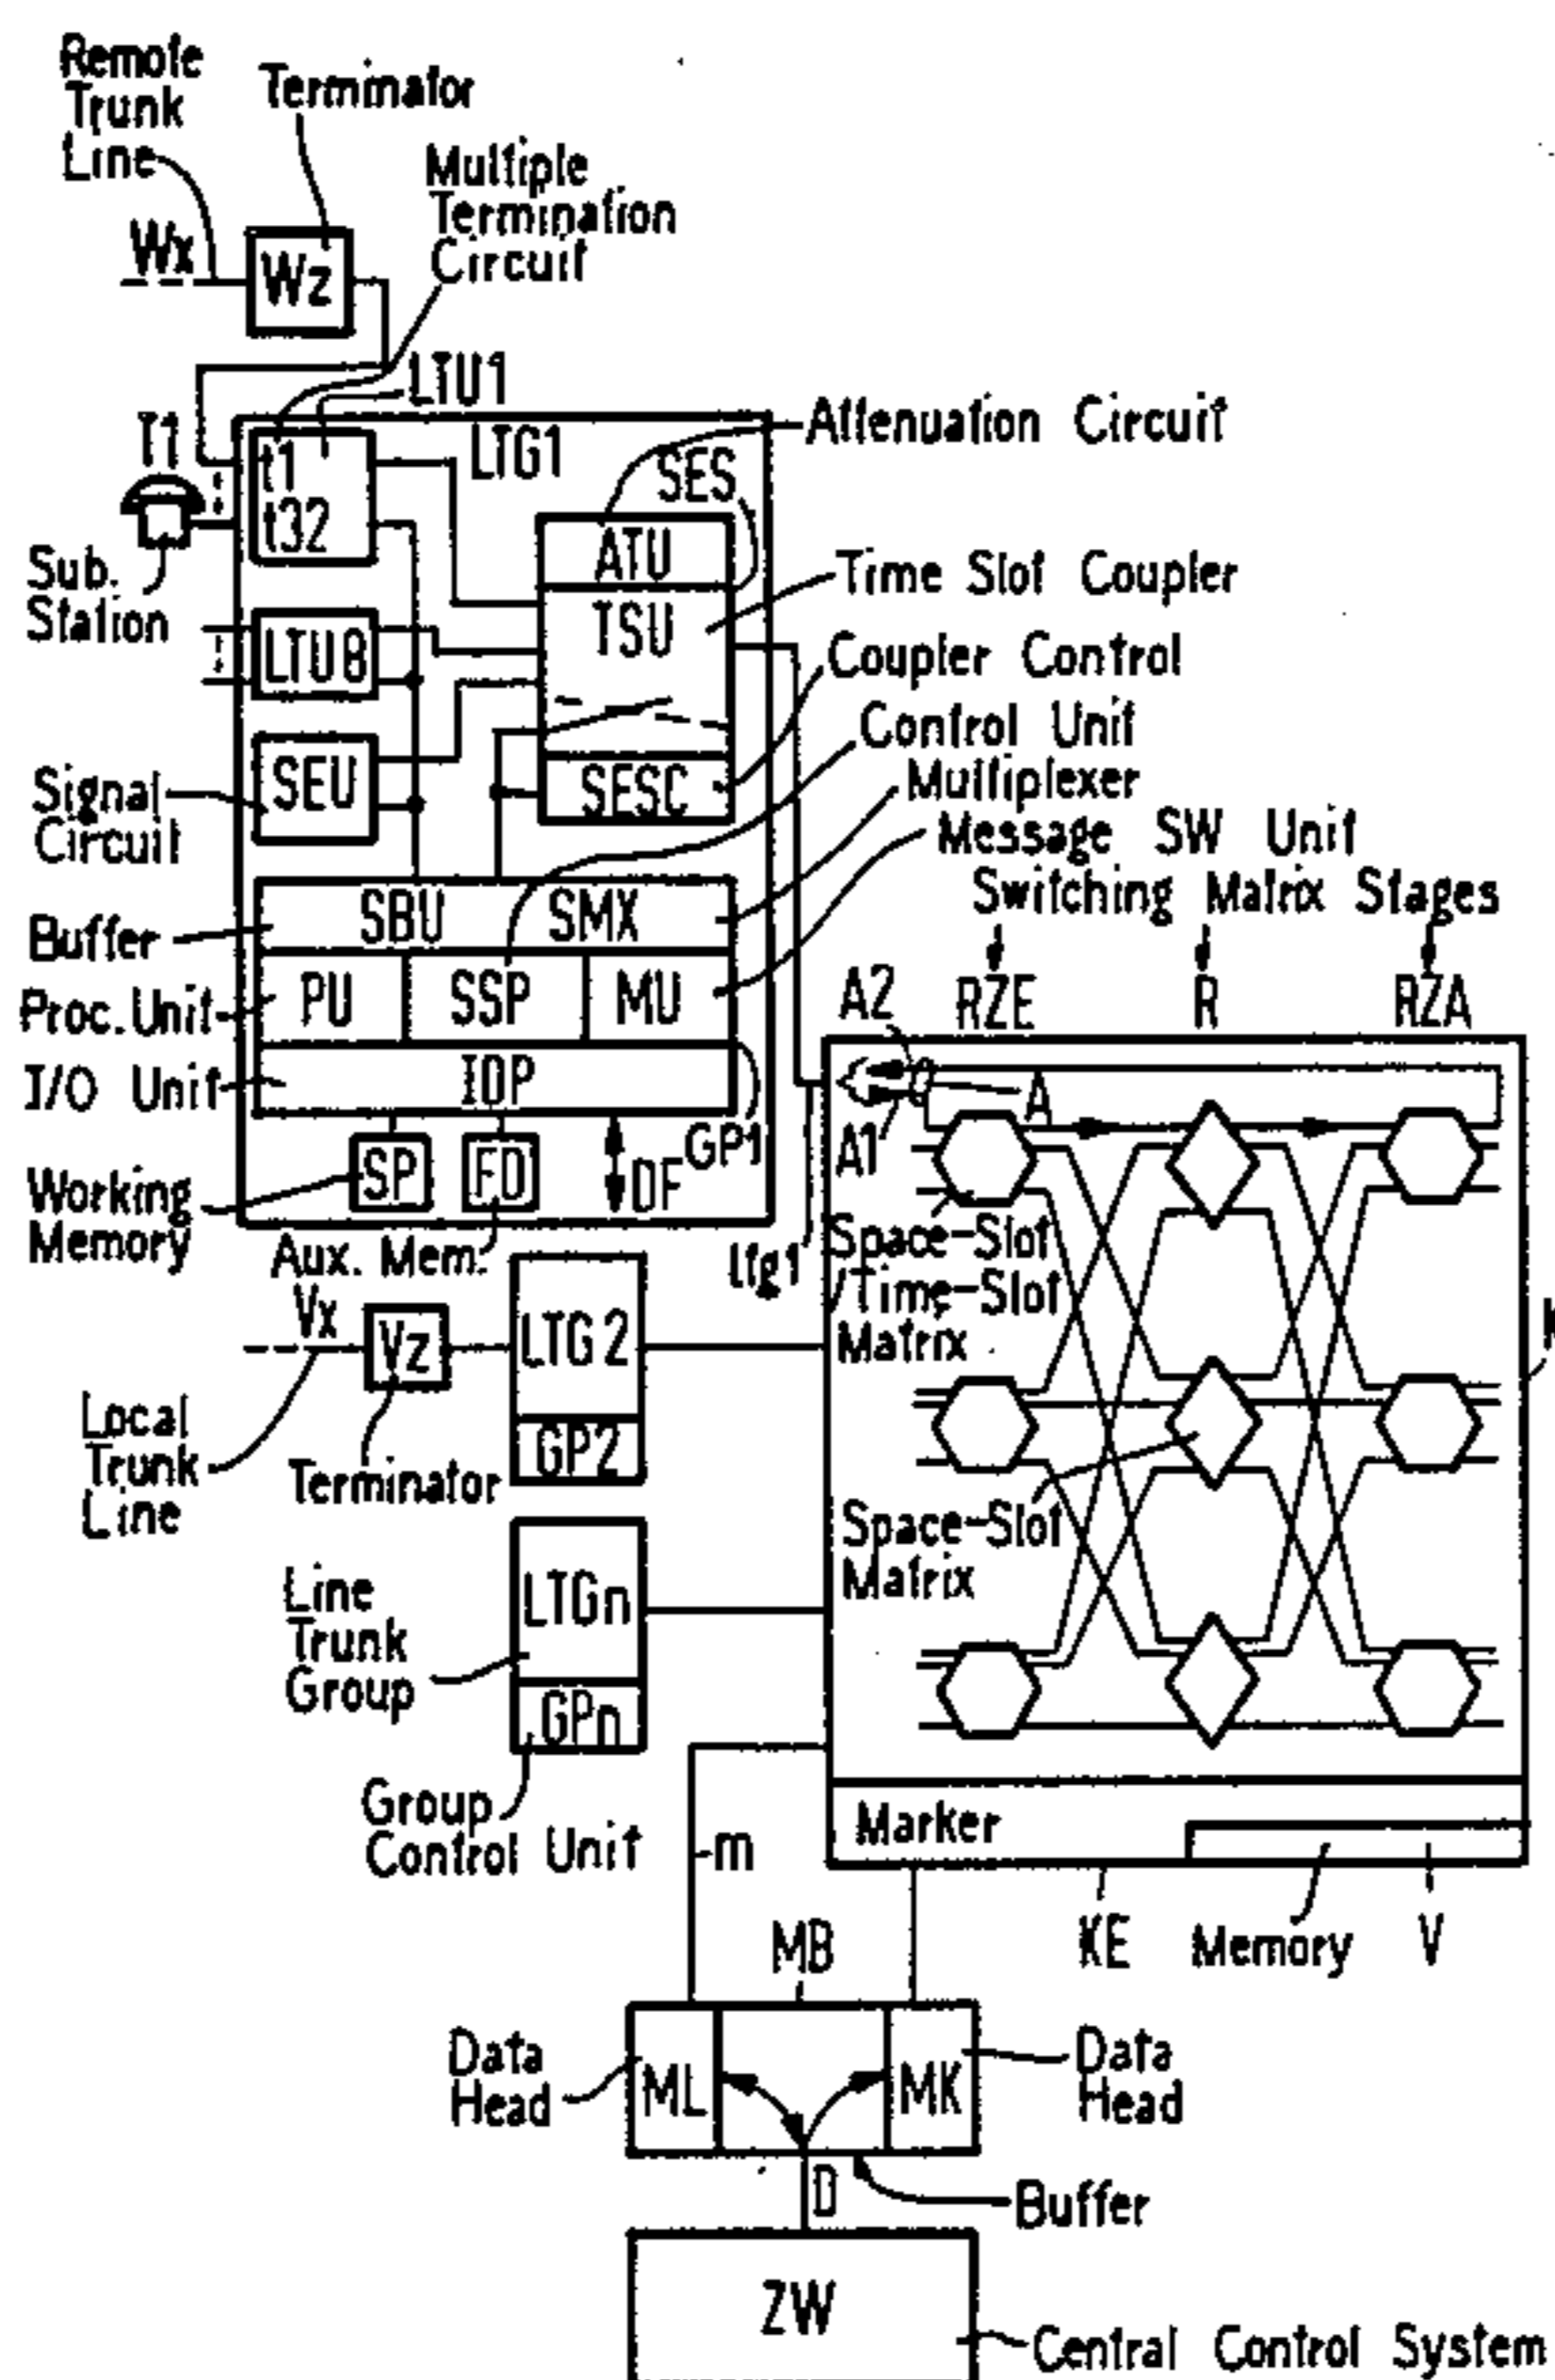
Remote Trunk Line
Terminator
Multiple Termination Circuit
Wx
Wz
LTU1
T1
LTG1
Attenuation Circuit
t1
t32
SES
ATU
Sub. Station
TSU
Time Slot Coupler
LTU8
Coupler Control
Control Unit
SEU
SESC
Signal Circuit
Multiplexer
Message SW Unit
Switching Matrix Stages
Buffer
SBU
SMX
Proc. Unit
PU
SSP
MU
A2
RZE
R
RZA
I/O Unit
IOP
A
A1
GP1
DF
Working Memory
SP
FD
Space-Slot /Time-Slot Matrix
Aux. Mem.
ltg1
Vx
Vz
LTG 2
GP2
Local Trunk Line
Terminator
Space-Slot Matrix
Line Trunk Group
LTGn
GPn
Group Control Unit
m
Marker
KE
Memory
V
MB
Data Head
ML
MK
Data Head
D
Buffer
ZW
Central Control System